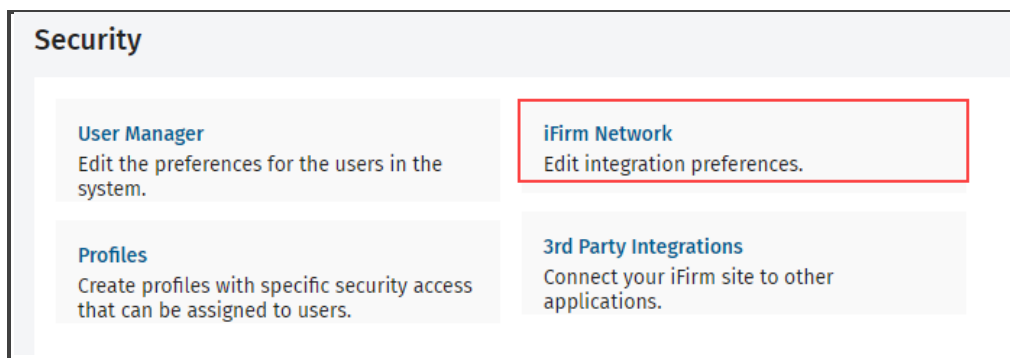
Security

User Manager
Edit the preferences for the users in the system.

iFirm Network
Edit integration preferences.

Profiles
Create profiles with specific security access that can be assigned to users.

3rd Party Integrations
Connect your iFirm site to other applications.